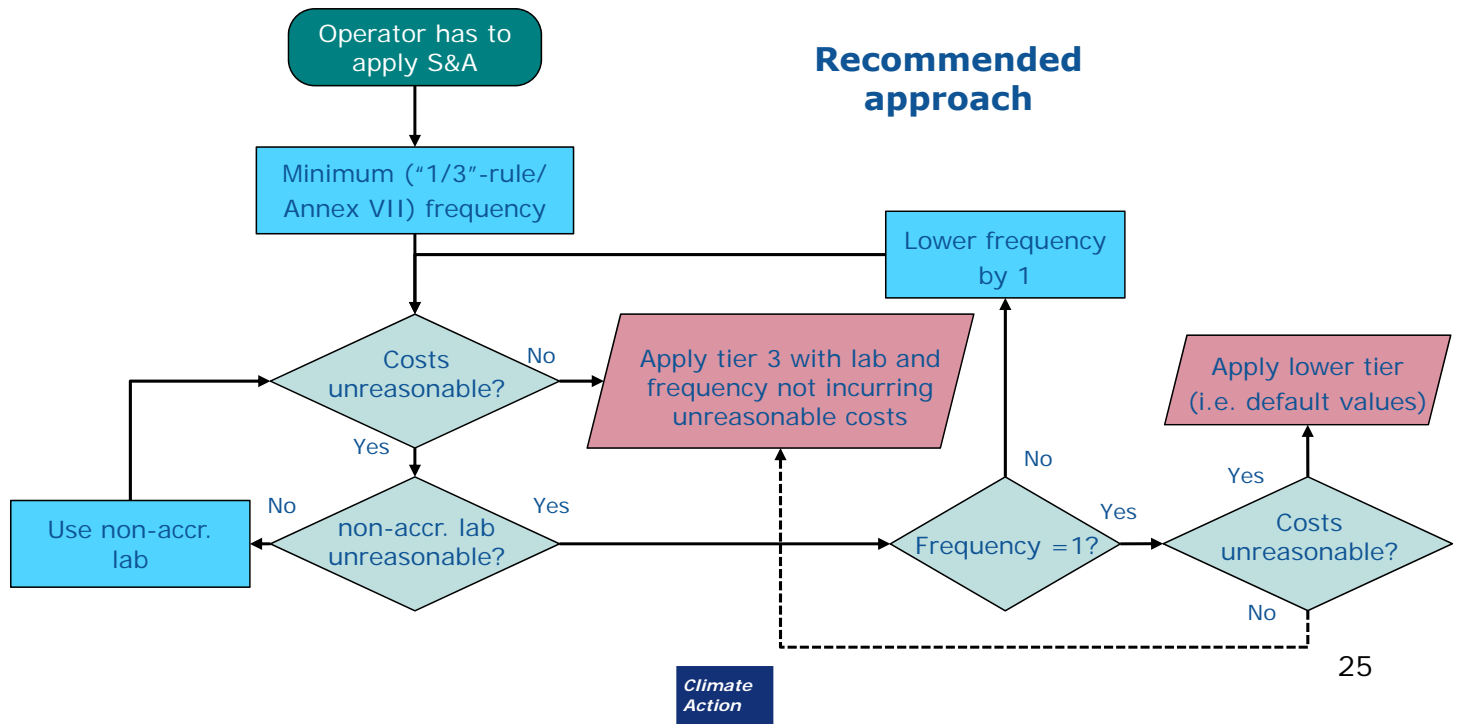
Operator has to apply S&A

Recommended approach

Minimum ("1/3"-rule/ Annex VII) frequency

Lower frequency by 1

Costs unreasonable?

No

Apply tier 3 with lab and frequency not incurring unreasonable costs

Apply lower tier (i.e. default values)

Yes

No

Yes

No

Use non-accr. lab

non-accr. lab unreasonable?

Yes

Frequency =1?

Yes

Costs unreasonable?

No

25

Climate Action